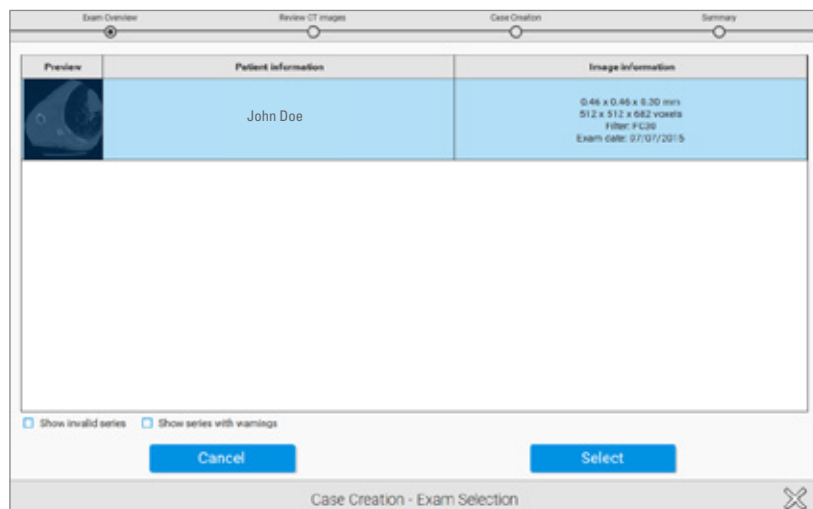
Exam Overview
Review CT images
Case Creation
Summary

| Preview | Patient information | Image information |
|---|---|---|
| | John Doe | 0.46 x 0.46 x 0.30 mm<br>512 x 512 x 682 voxels<br>Filter: FC30<br>Exam date: 07/07/2015 |

Show invalid series
Show series with warnings

Cancel
Select

Case Creation - Exam Selection